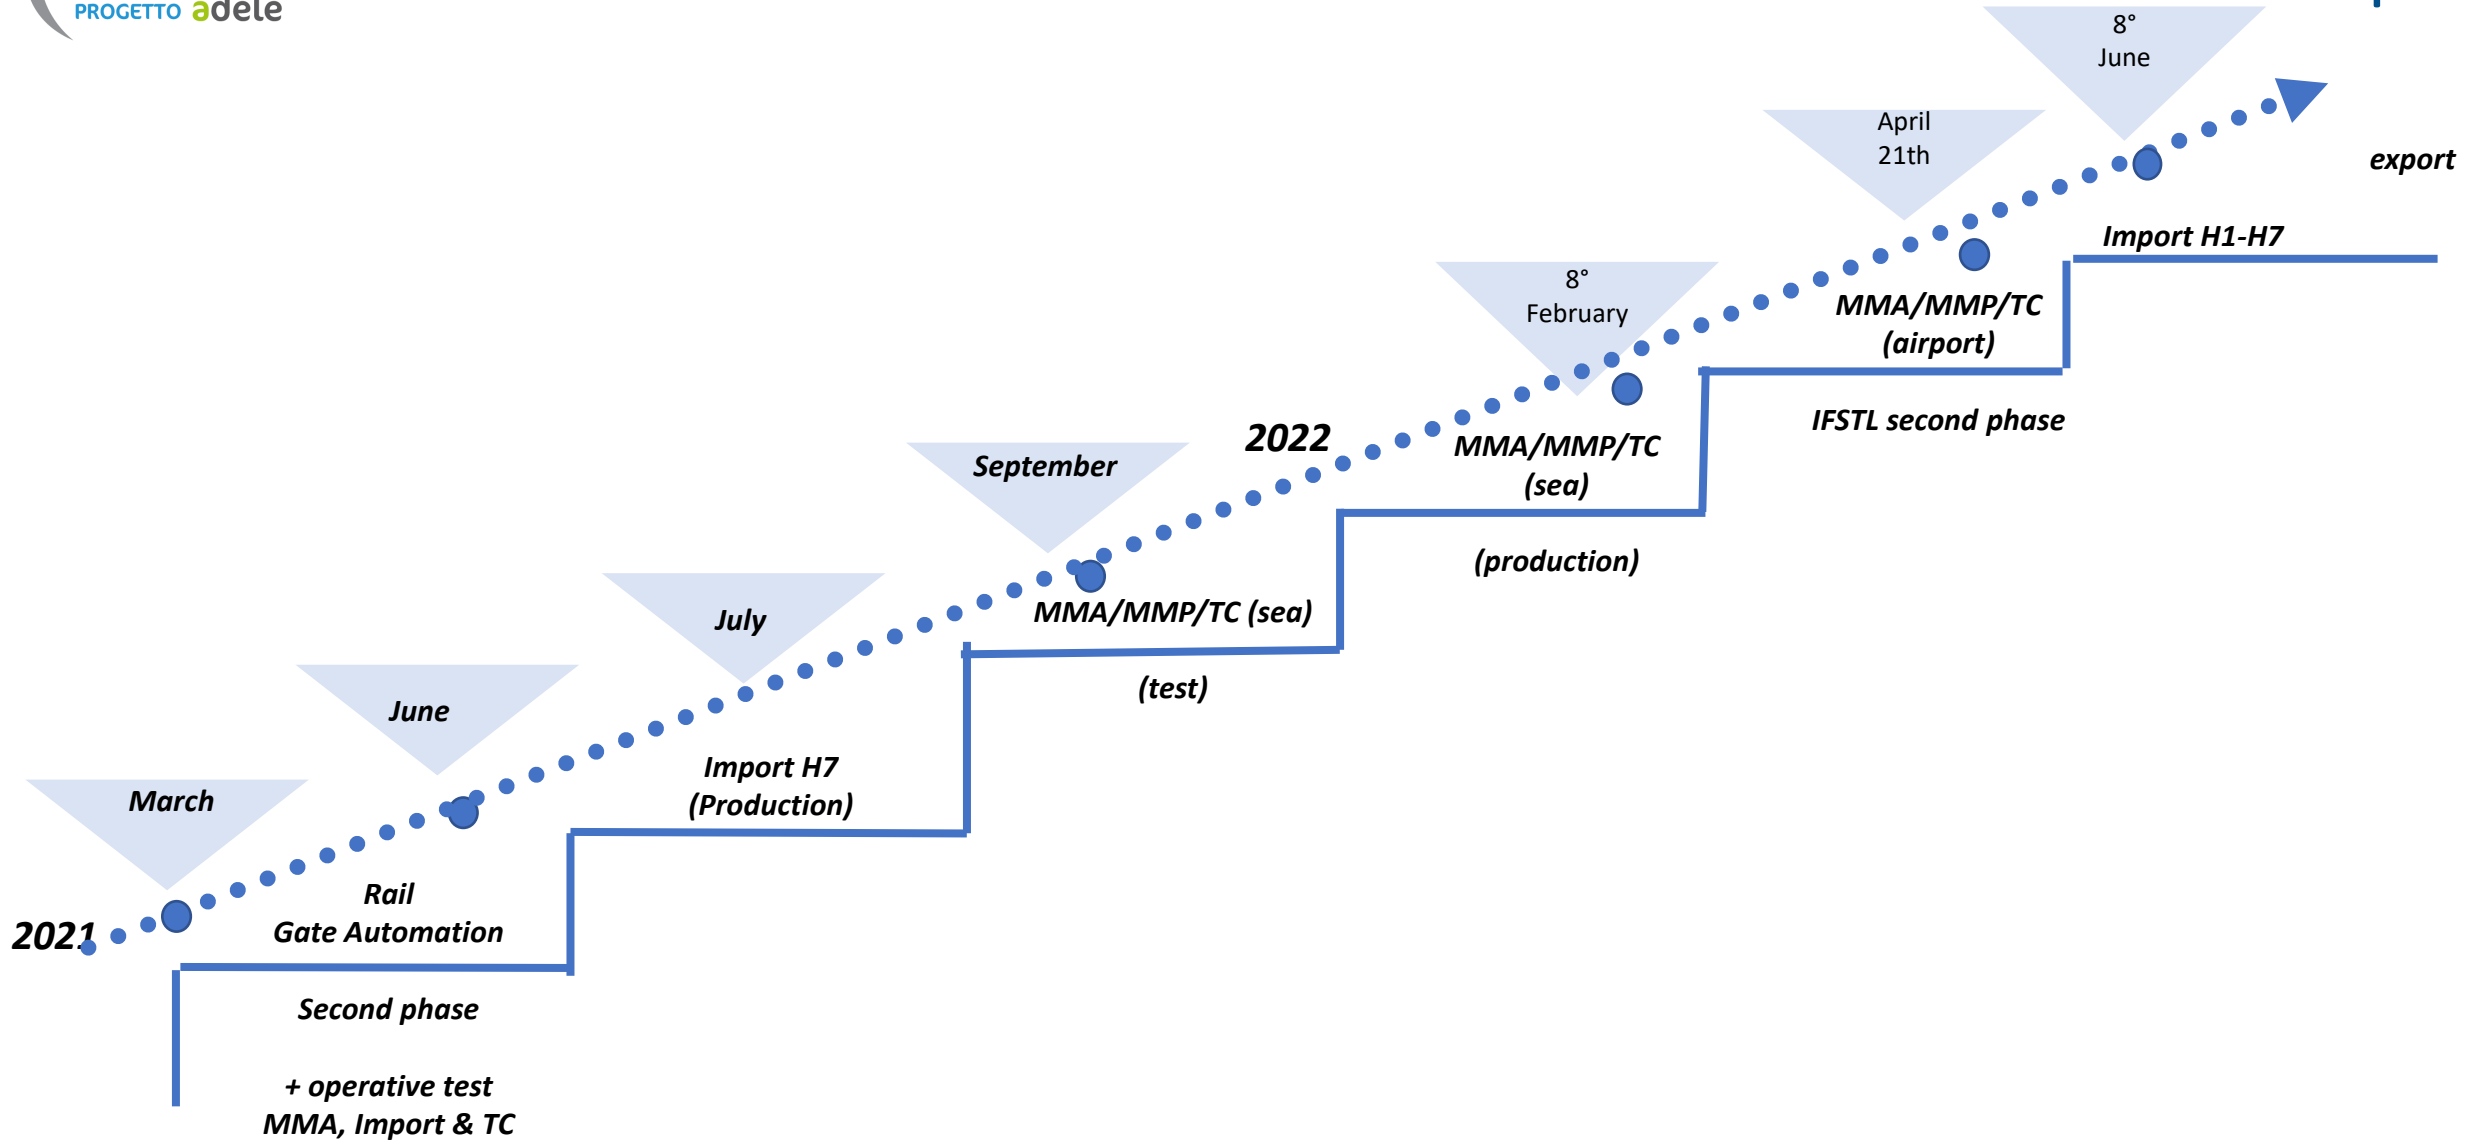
PROGETTO adele

8°
June

April
21th

export

Import H1-H7

8°
February

MMA/MMP/TC
(airport)

IFSTL second phase

2022

MMA/MMP/TC
(sea)

September

(production)

MMA/MMP/TC (sea)

July

(test)

June

Import H7
(Production)

March

Rail
Gate Automation

2021

Second phase

+ operative test
MMA, Import & TC